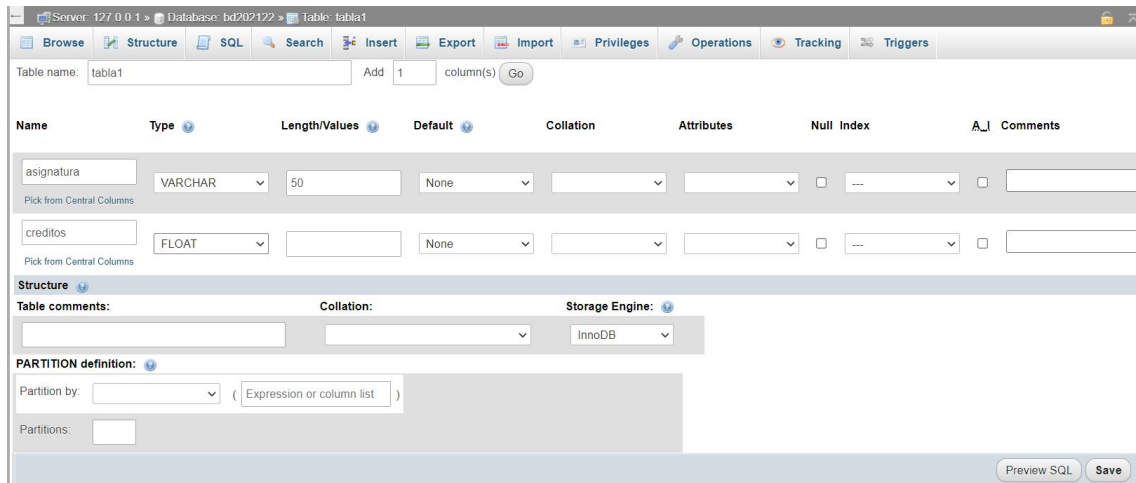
Server: 127.0.0.1 » Database: bd202122 » Table: tabla1

Browse | Structure | SQL | Search | Insert | Export | Import | Privileges | Operations | Tracking | Triggers

Table name: tabla1 Add 1 column(s) Go

| Name | Type | Length/Values | Default | Collation | Attributes | Null | Index | A_I | Comments |
|---|---|---|---|---|---|---|---|---|---|
| asignatura Pick from Central Columns | VARCHAR | 50 | None | | | | --- | | |
| creditos Pick from Central Columns | FLOAT | | None | | | | --- | | |

Structure

Table comments: Collation: Storage Engine:

InnoDB

PARTITION definition:

Partition by: ( Expression or column list )

Partitions:

Preview SQL Save